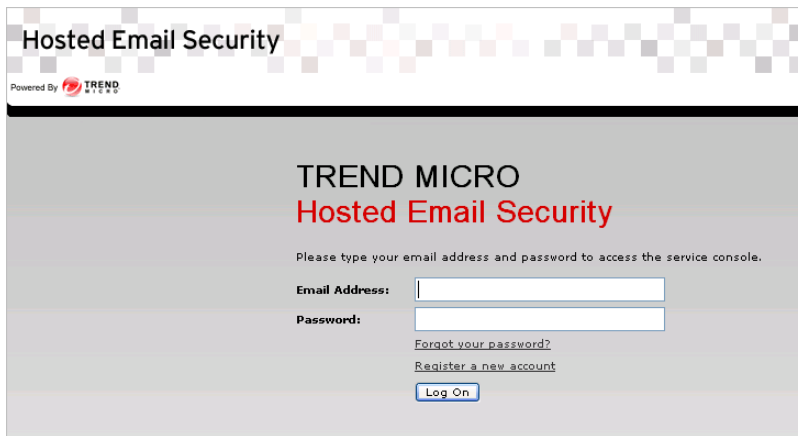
Hosted Email Security

Powered By TREND MICRO

TREND MICRO
Hosted Email Security

Please type your email address and password to access the service console.

Email Address:

Password:

Forgot your password?

Register a new account

Log On